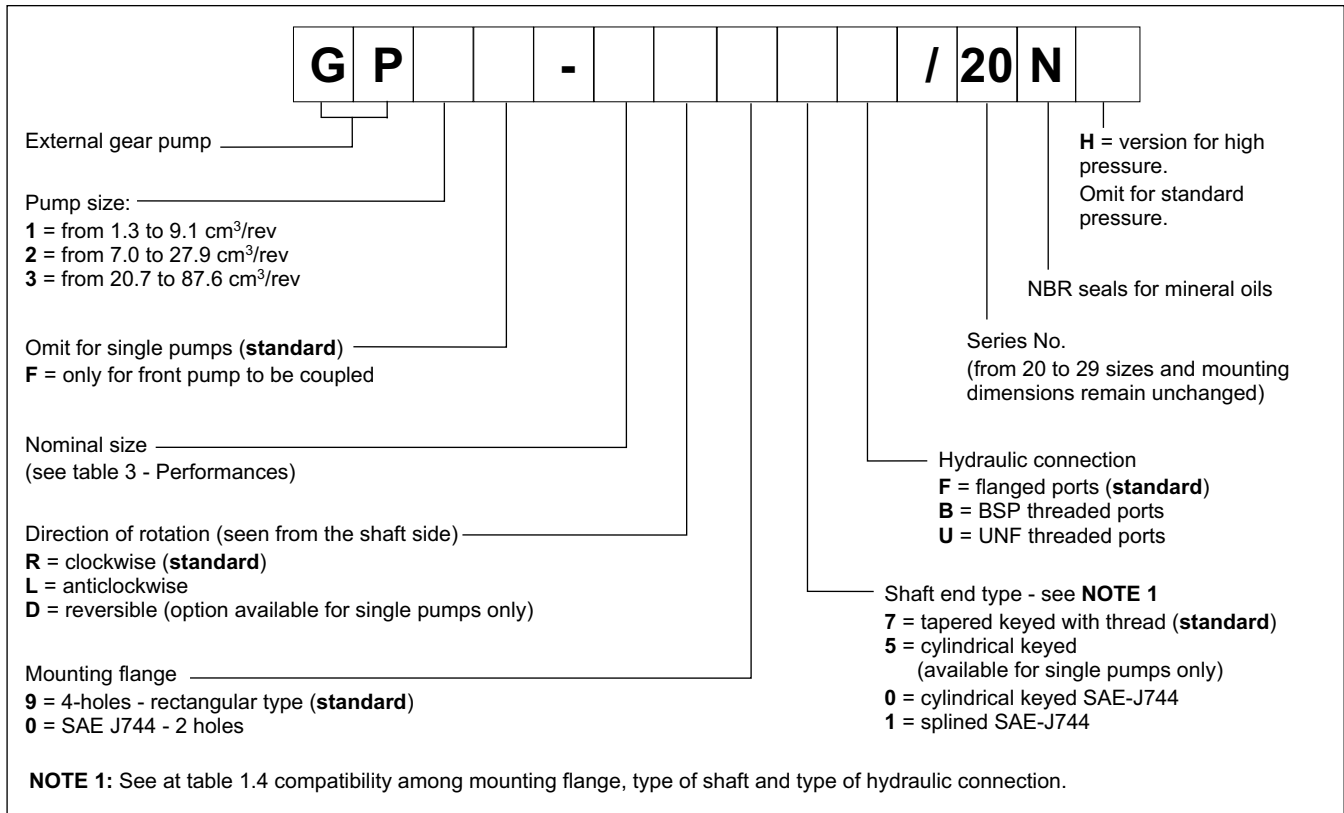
| G | P | | | - | | | | | | / | 20 | N | |
|---|---|---|---|---|---|---|---|---|---|---|---|---|---|

External gear pump

Pump size:
**1** = from 1.3 to 9.1 cm$^3$/rev
**2** = from 7.0 to 27.9 cm$^3$/rev
**3** = from 20.7 to 87.6 cm$^3$/rev

Omit for single pumps (**standard**)
**F** = only for front pump to be coupled

Nominal size
(see table 3 - Performances)

Direction of rotation (seen from the shaft side)
**R** = clockwise (**standard**)
**L** = anticlockwise
**D** = reversible (option available for single pumps only)

Mounting flange
**9** = 4-holes - rectangular type (**standard**)
**0** = SAE J744 - 2 holes

**H** = version for high pressure.
Omit for standard pressure.

NBR seals for mineral oils

Series No.
(from 20 to 29 sizes and mounting dimensions remain unchanged)

Hydraulic connection
**F** = flanged ports (**standard**)
**B** = BSP threaded ports
**U** = UNF threaded ports

Shaft end type - see **NOTE 1**
**7** = tapered keyed with thread (**standard**)
**5** = cylindrical keyed
(available for single pumps only)
**0** = cylindrical keyed SAE-J744
**1** = splined SAE-J744

**NOTE 1:** See at table 1.4 compatibility among mounting flange, type of shaft and type of hydraulic connection.